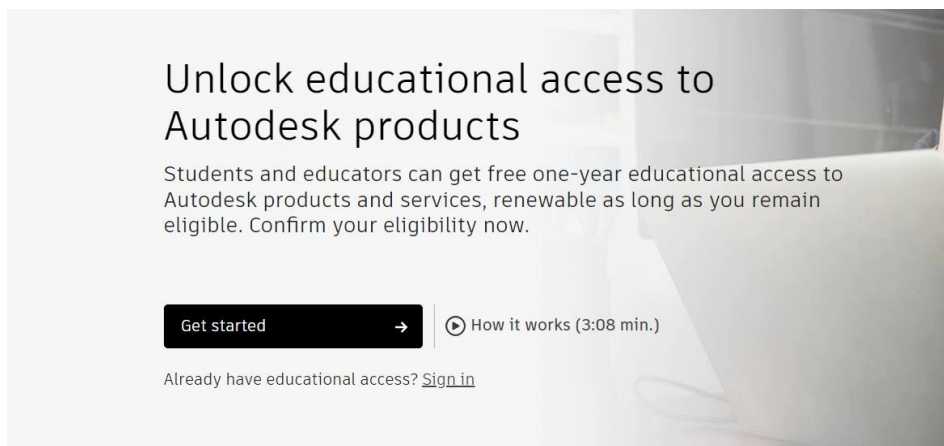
Unlock educational access to Autodesk products

Students and educators can get free one-year educational access to Autodesk products and services, renewable as long as you remain eligible. Confirm your eligibility now.

Get started →

How it works (3:08 min.)

Already have educational access? Sign in